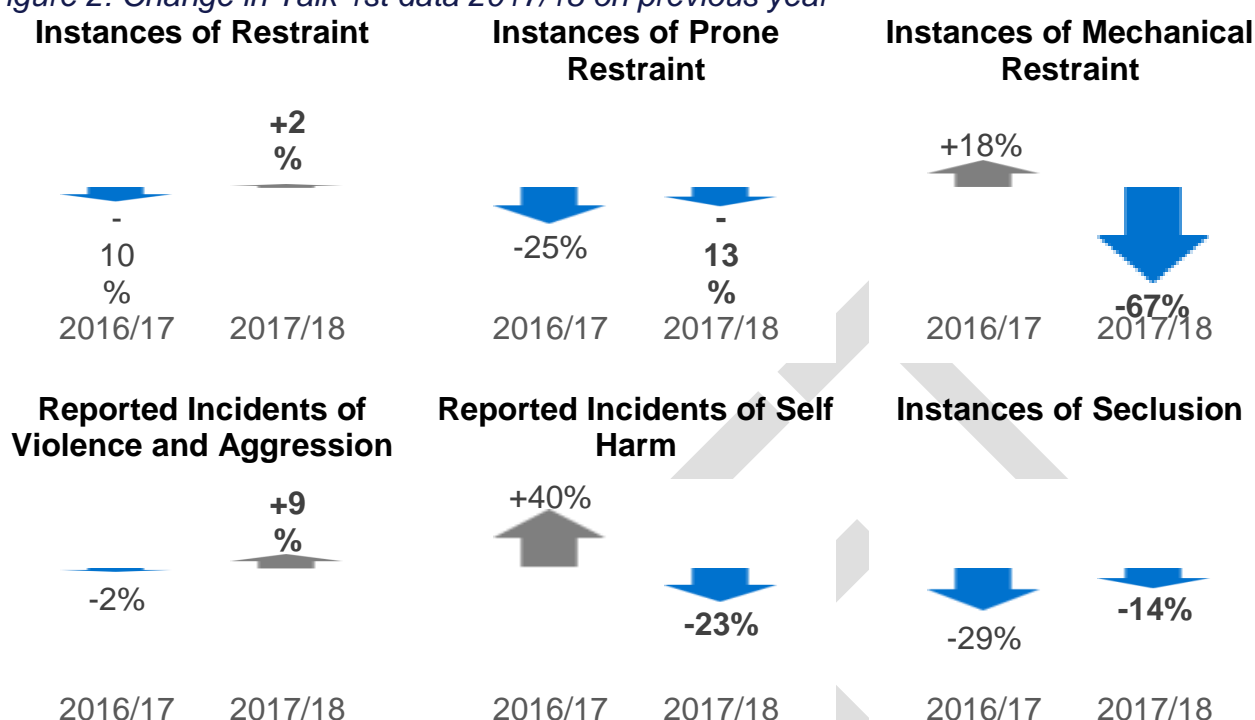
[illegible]igure 2: Change in Talk 1st data 2017/18 on previous year

Instances of Restraint

+2 %

-10 %

2016/17 2017/18

Instances of Prone Restraint

-25%

-13 %

2016/17 2017/18

Instances of Mechanical Restraint

+18%

-67%

2016/17 2017/18

Reported Incidents of Violence and Aggression

+9 %

-2%

2016/17 2017/18

Reported Incidents of Self Harm

+40%

-23%

2016/17 2017/18

Instances of Seclusion

-29%

-14%

2016/17 2017/18